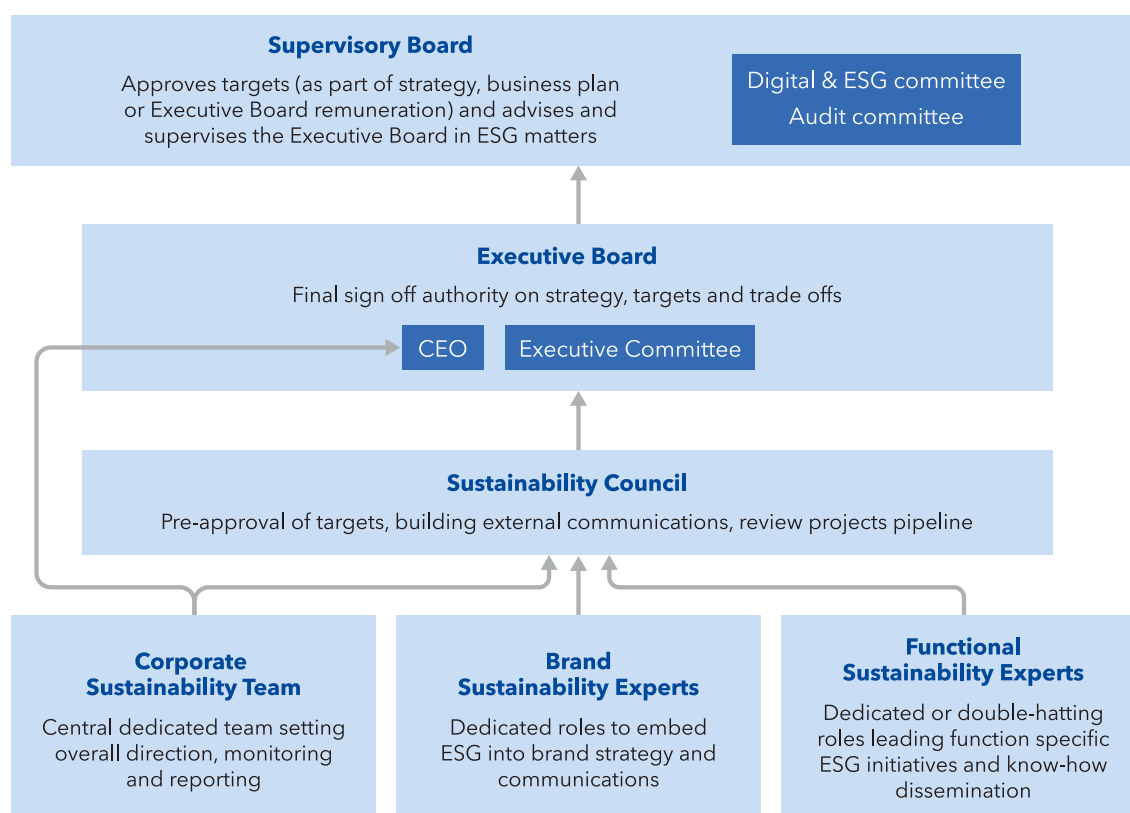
Supervisory Board

Approves targets (as part of strategy, business plan or Executive Board remuneration) and advises and supervises the Executive Board in ESG matters

Digital & ESG committee
Audit committee

Executive Board

Final sign off authority on strategy, targets and trade offs

CEO

Executive Committee

Sustainability Council

Pre-approval of targets, building external communications, review projects pipeline

Corporate Sustainability Team

Central dedicated team setting overall direction, monitoring and reporting

Brand Sustainability Experts

Dedicated roles to embed ESG into brand strategy and communications

Functional Sustainability Experts

Dedicated or double-hatting roles leading function specific ESG initiatives and know-how dissemination